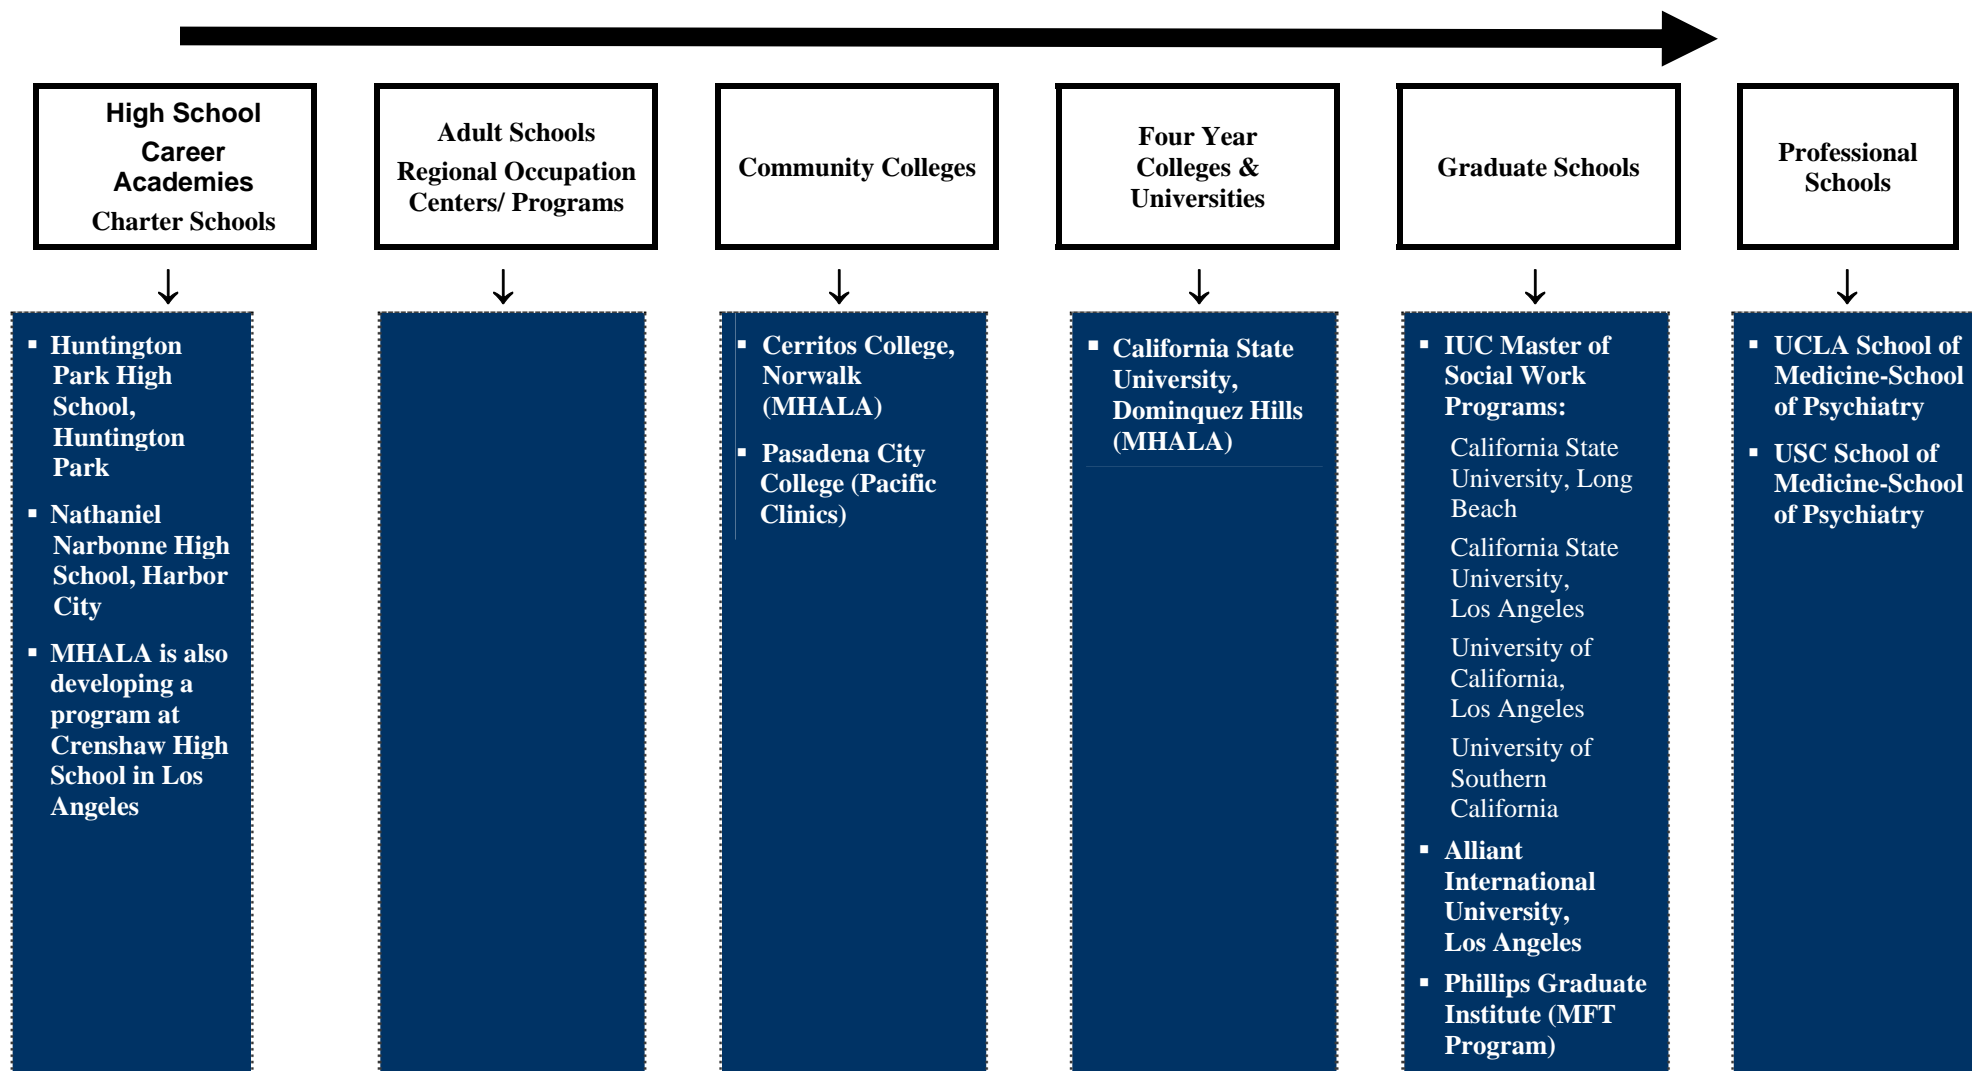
High School
Career Academies
Charter Schools

Adult Schools
Regional Occupation Centers/ Programs

Community Colleges

Four Year Colleges & Universities

Graduate Schools

Professional Schools

- Huntington Park High School, Huntington Park
- Nathaniel Narbonne High School, Harbor City
- MHALA is also developing a program at Crenshaw High School in Los Angeles

- Cerritos College, Norwalk (MHALA)
- Pasadena City College (Pacific Clinics)

- California State University, Dominquez Hills (MHALA)

- IUC Master of Social Work Programs:

California State University, Long Beach

California State University, Los Angeles

University of California, Los Angeles

University of Southern California

- Alliant International University, Los Angeles
- Phillips Graduate Institute (MFT Program)

- UCLA School of Medicine-School of Psychiatry
- USC School of Medicine-School of Psychiatry